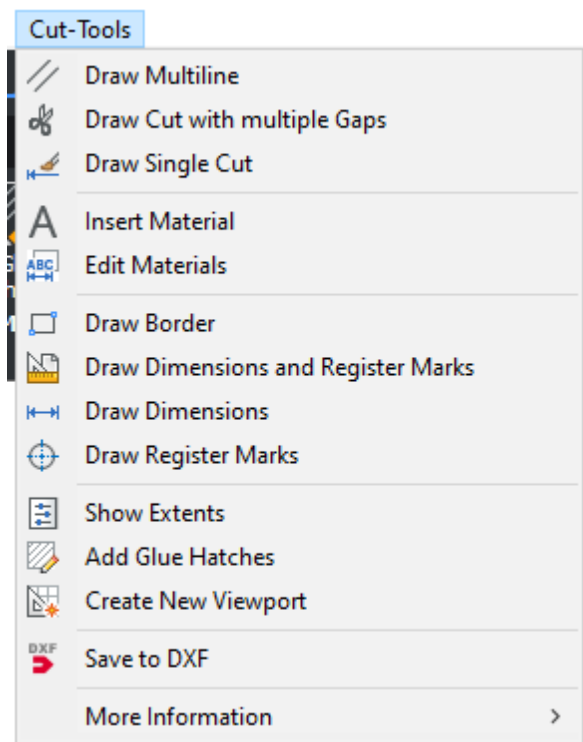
Cut-Tools

Draw Multiline
Draw Cut with multiple Gaps
Draw Single Cut

A Insert Material
ABC Edit Materials

Draw Border
Draw Dimensions and Register Marks
Draw Dimensions
Draw Register Marks

Show Extents
Add Glue Hatches
Create New Viewport

DXF Save to DXF

More Information >